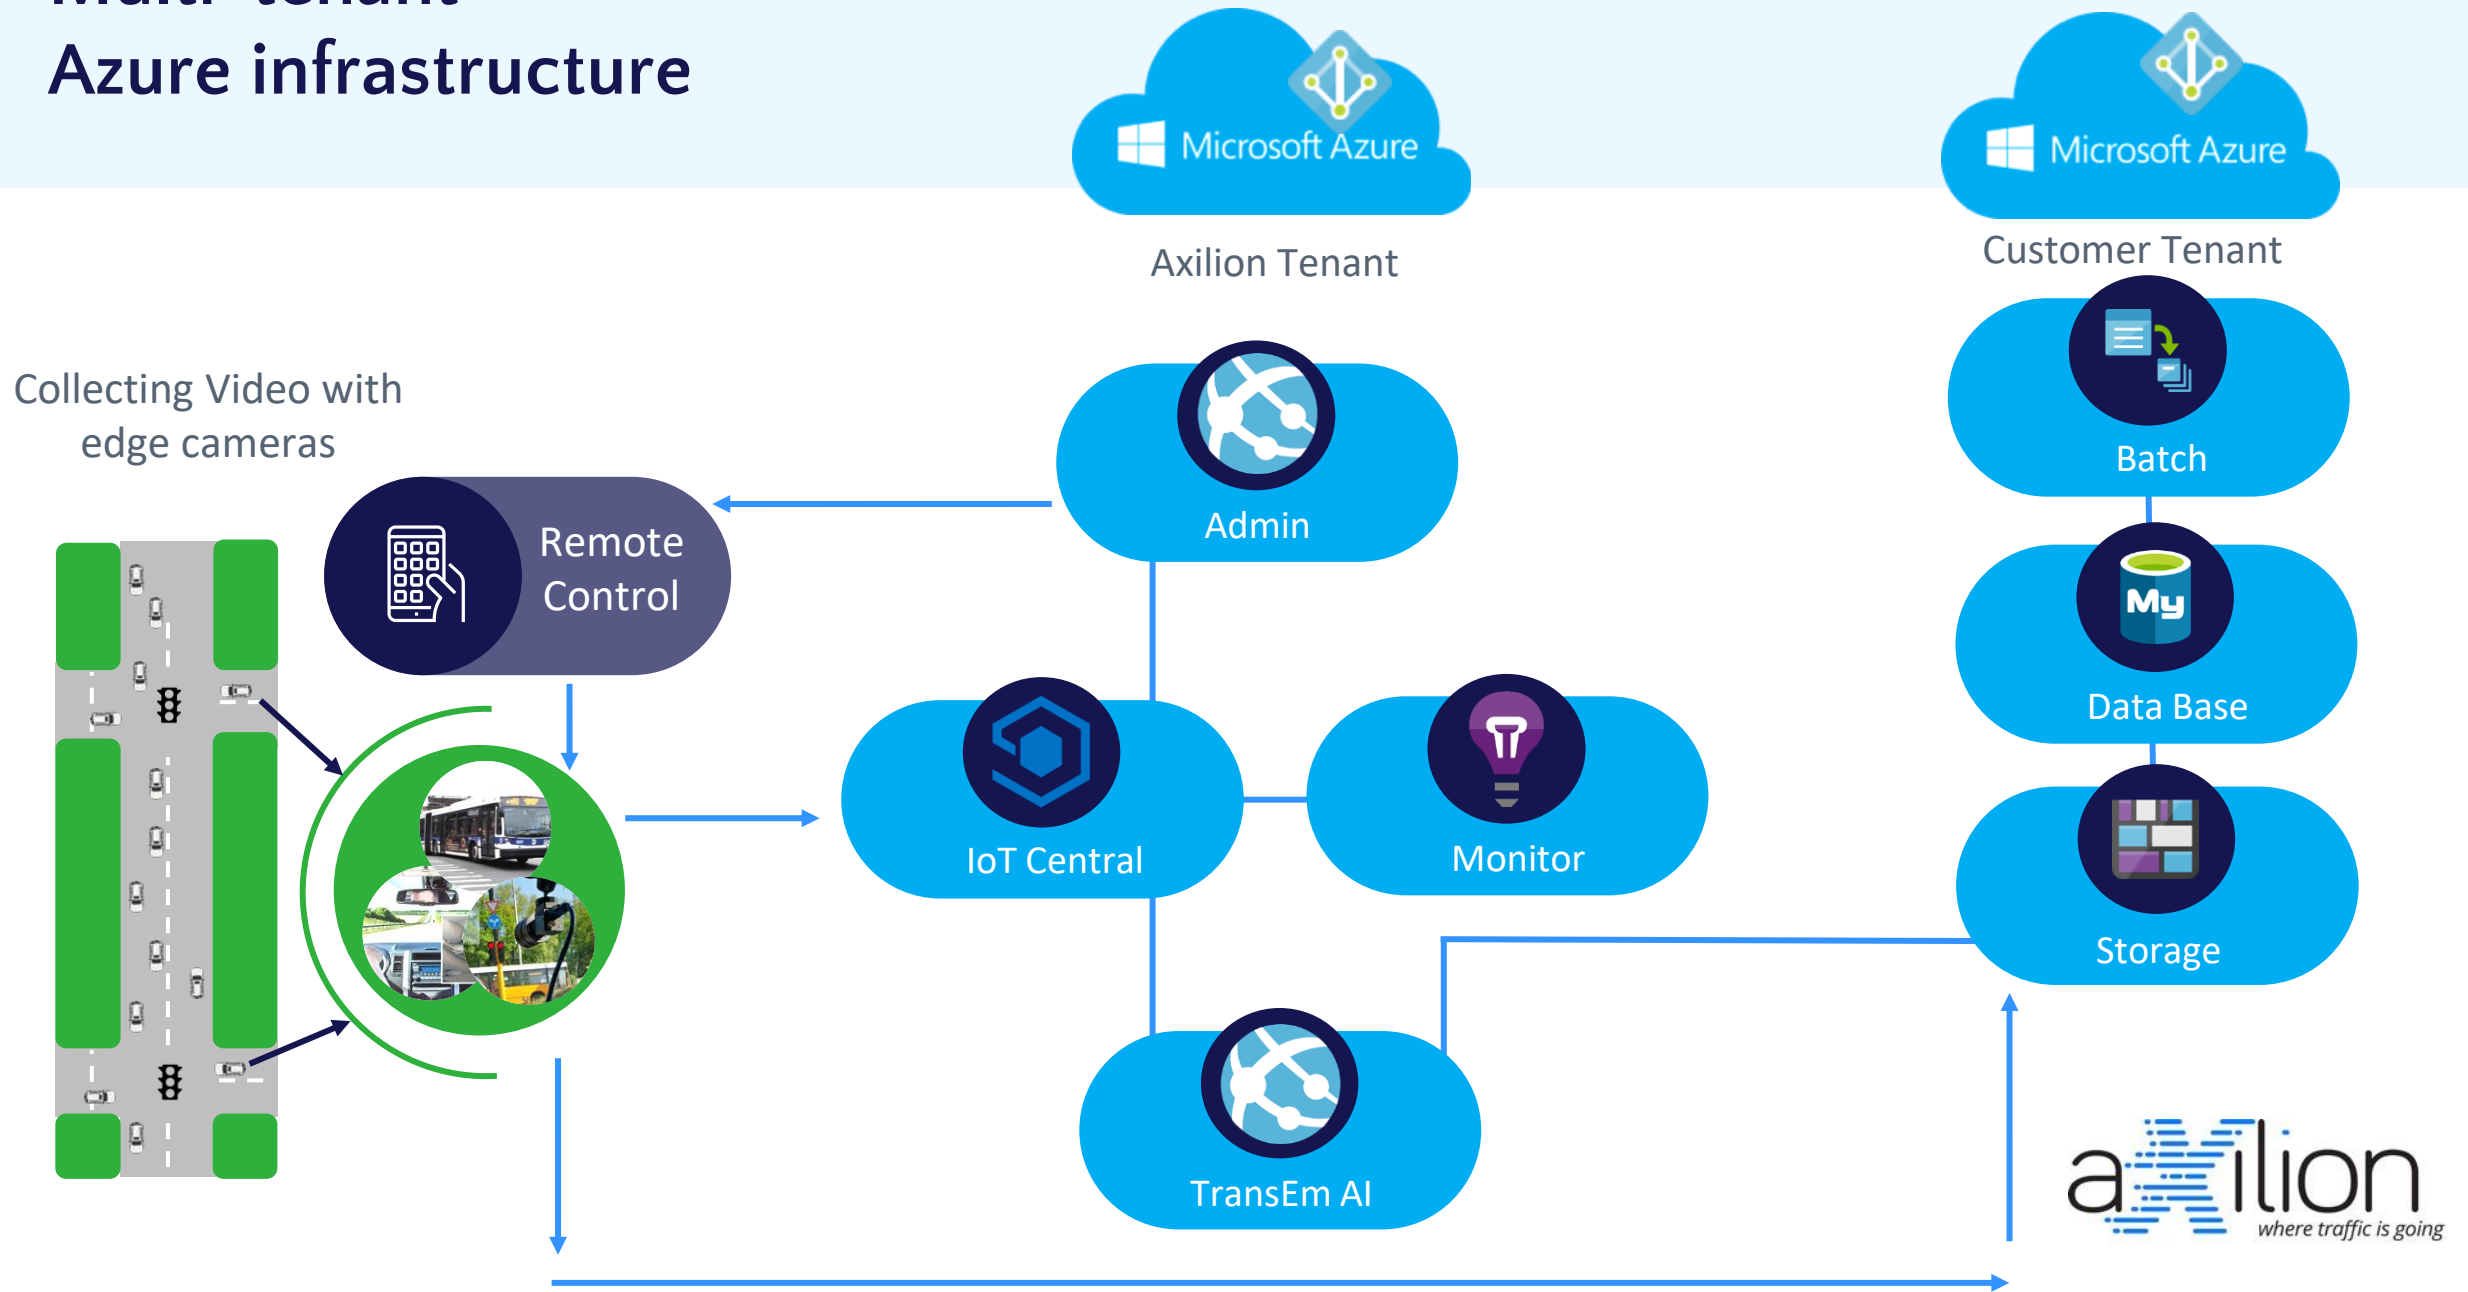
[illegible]
Azure infrastructure

Microsoft Azure
Axilion Tenant

Microsoft Azure
Customer Tenant

Collecting Video with edge cameras

Remote Control

Admin

Batch

Data Base

IoT Central

Monitor

Storage

TransEm AI

axilion
where traffic is going